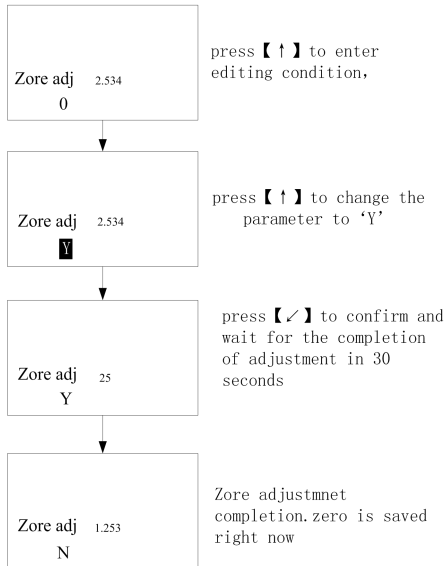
Zore adj 2.534
0

press【↑】to enter editing condition,

Zore adj 2.534
Y

press【↑】to change the parameter to 'Y'

Zore adj 25
Y

press【↙】to confirm and wait for the completion of adjustment in 30 seconds

Zore adj 1.253
N

Zore adjustmnet completion.zero is saved right now